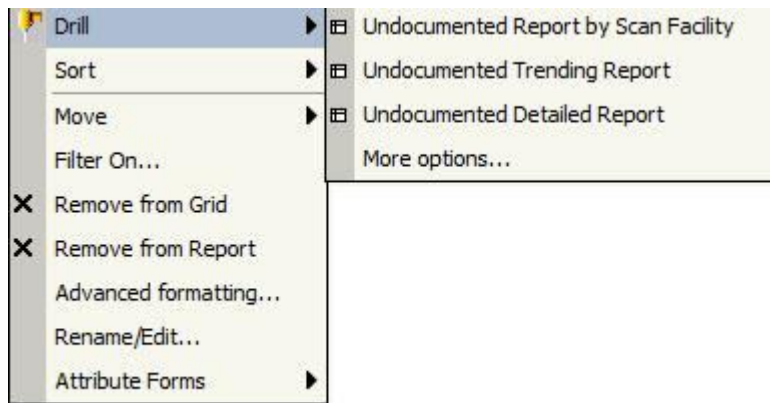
Drill
Sort
Move
Filter On...
Remove from Grid
Remove from Report
Advanced formatting...
Rename/Edit...
Attribute Forms

Undocumented Report by Scan Facility
Undocumented Trending Report
Undocumented Detailed Report
More options...